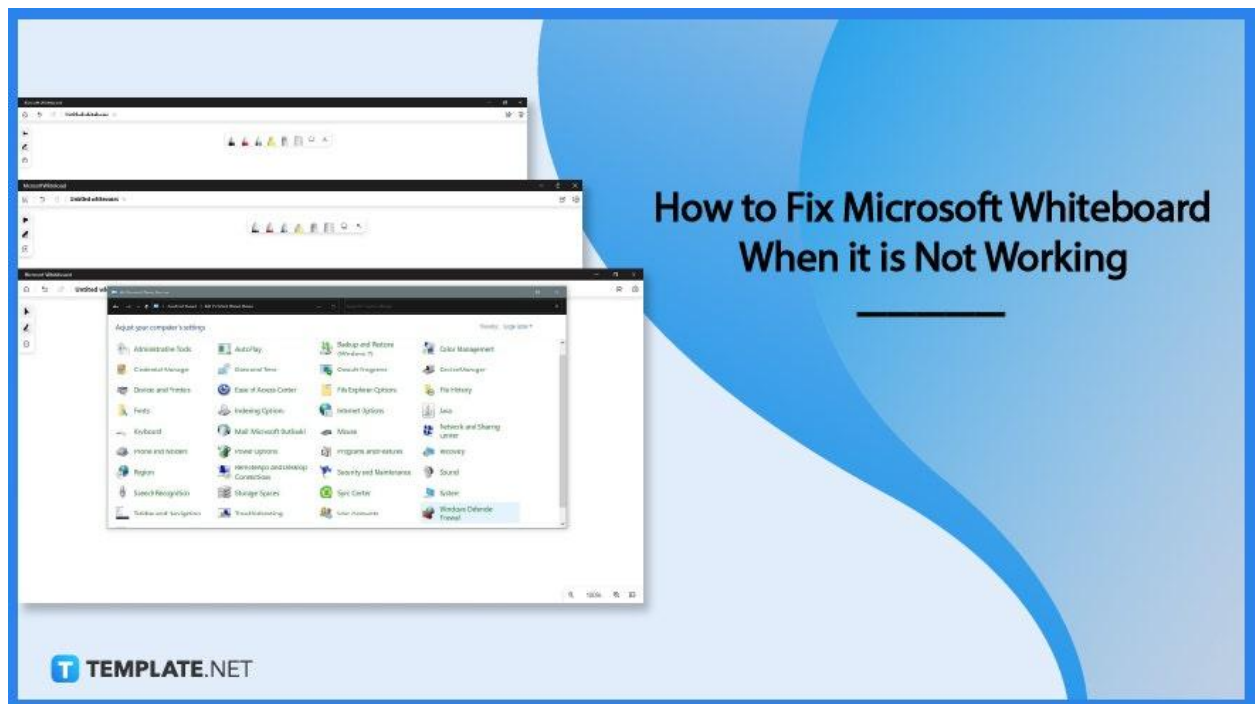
Microsoft Whiteboard

Untitled whiteboard

Microsoft Whiteboard

Untitled whiteboard

Microsoft Whiteboard

Untitled wh

All Control Panel Items

Adjust your computer's settings

View by: Large icons

Administrative Tools
AutoPlay
Backup and Restore (Windows 7)
Color Management
Credential Manager
Date and Time
Default Programs
Device Manager
Devices and Printers
Ease of Access Center
File Explorer Options
File History
Fonts
Indexing Options
Internet Options
Java
Keyboard
Mail (Microsoft Outlook)
Mouse
Network and Sharing Center
Phone and Modem
Power Options
Programs and Features
Recovery
Region
RemoteApp and Desktop Connections
Security and Maintenance
Sound
Speech Recognition
Storage Spaces
Sync Center
System
Taskbar and Navigation
Troubleshooting
User Accounts
Windows Defender Firewall

100%

How to Fix Microsoft Whiteboard When it is Not Working

TEMPLATE.NET